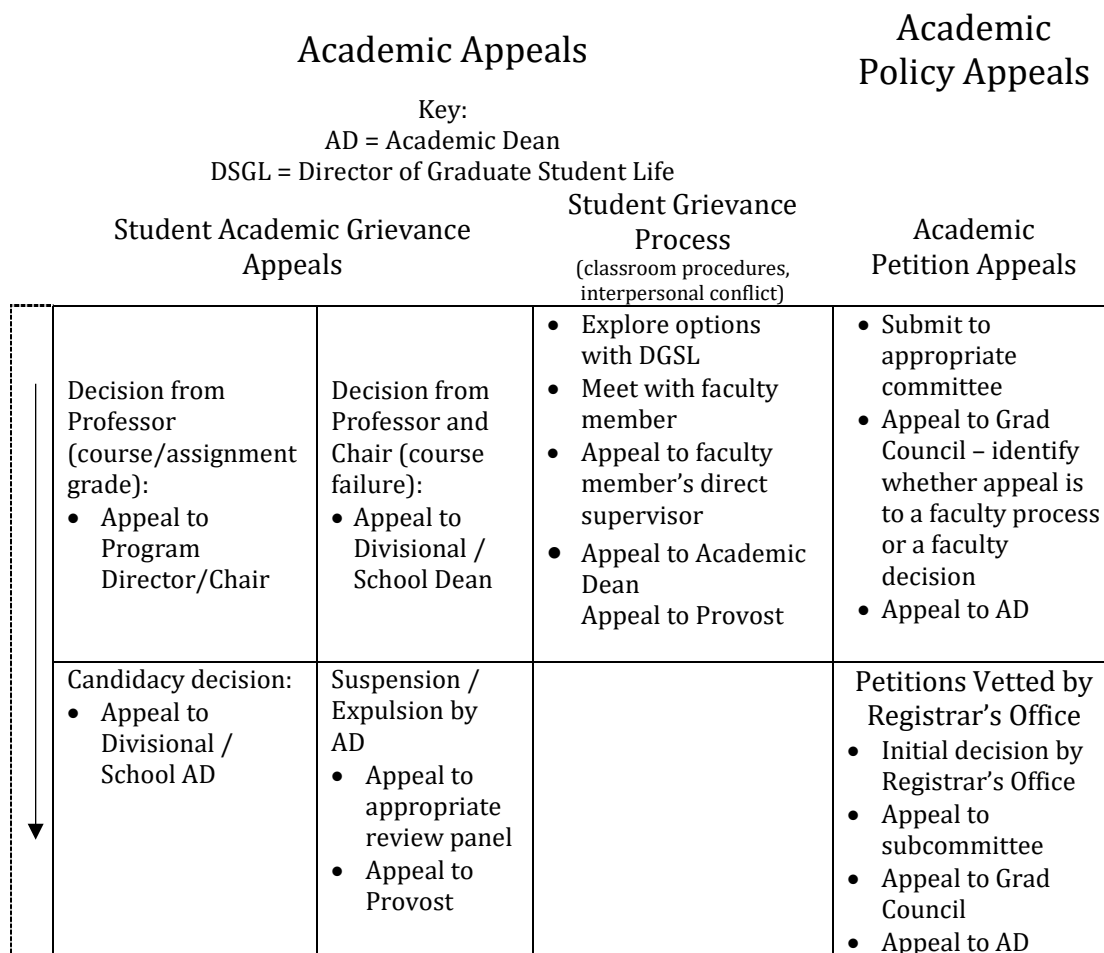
Academic Appeals

Academic Policy Appeals

Key:
AD = Academic Dean
DSGL = Director of Graduate Student Life

| Student Academic Grievance Appeals | | Student Grievance Process (classroom procedures, interpersonal conflict) | Academic Petition Appeals |
|---|---|---|---|
| Decision from Professor (course/assignment grade): • Appeal to Program Director/Chair | Decision from Professor and Chair (course failure): • Appeal to Divisional / School Dean | • Explore options with DGSL • Meet with faculty member • Appeal to faculty member's direct supervisor • Appeal to Academic Dean Appeal to Provost | • Submit to appropriate committee • Appeal to Grad Council – identify whether appeal is to a faculty process or a faculty decision • Appeal to AD |
| Candidacy decision: • Appeal to Divisional / School AD | Suspension / Expulsion by AD • Appeal to appropriate review panel • Appeal to Provost | | Petitions Vetted by Registrar's Office • Initial decision by Registrar's Office • Appeal to subcommittee • Appeal to Grad Council • Appeal to AD |